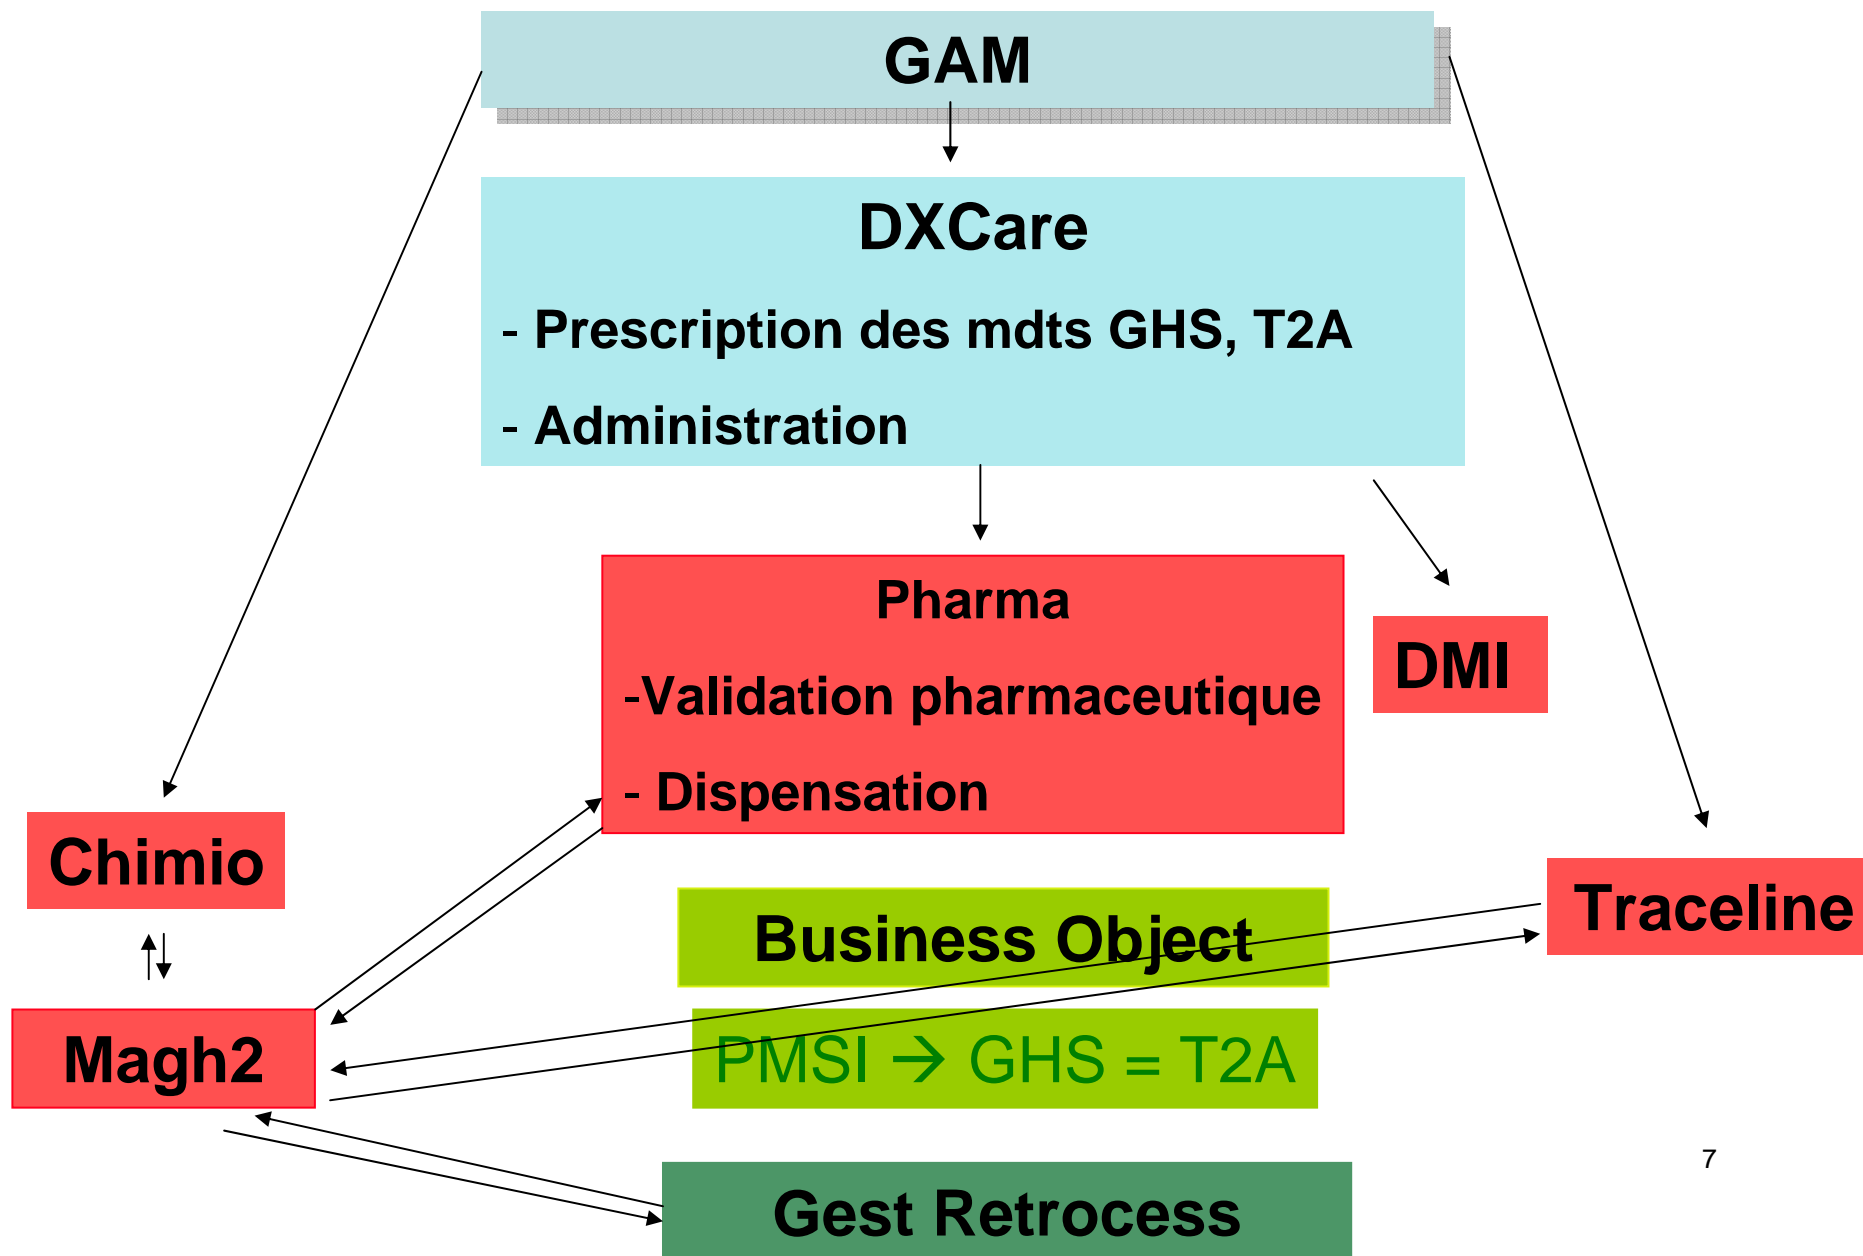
GAM

DXCare

- Prescription des mdts GHS, T2A

- Administration

Pharma

-Validation pharmaceutique

- Dispensation

DMI

Chimio

Traceline

Business Object

Magh2

PMSI → GHS = T2A

Gest Retrocess

7